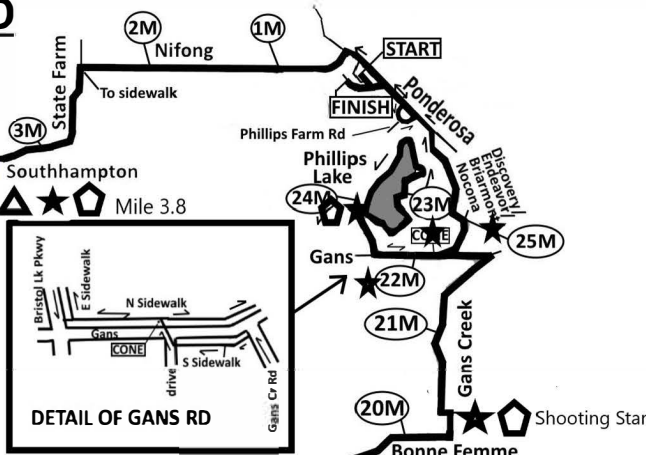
D

2M
1M
Nifong
START
State Farm
To sidewalk
FINISH
Ponderosa
3M
Phillips Farm Rd
Phillips Lake
Discovery/ Endeavor/ Briarmont/ Nocona
Southhampton
Mile 3.8
24M
23M
CONE
25M
Gans
22M
21M
Gans Creek
20M
Shooting Star
Bonne Femme

Bristol Lk Pkwy
E Sidewalk
N Sidewalk
Gans
CONE
S Sidewalk
drive
Gans Cr Rd
DETAIL OF GANS RD